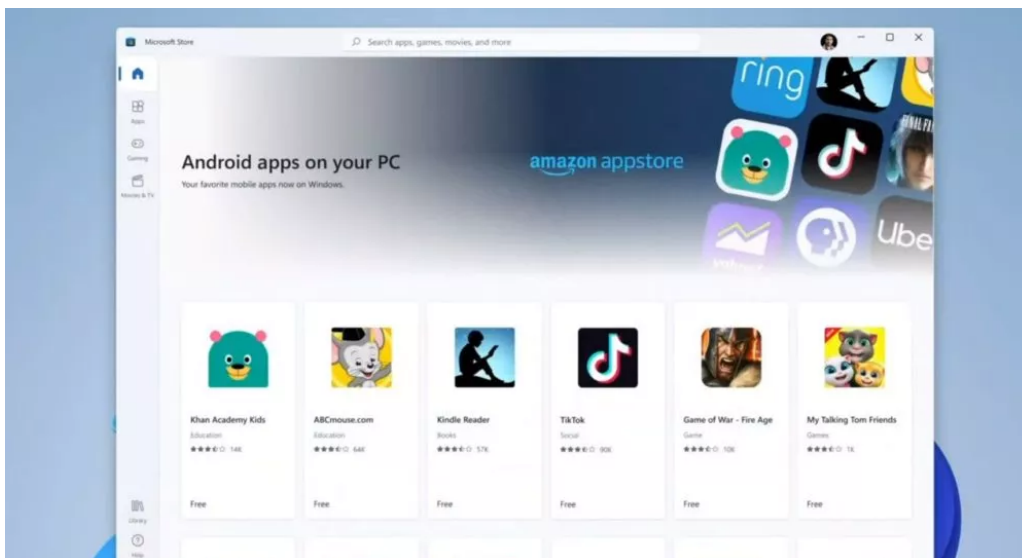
Microsoft Store

Search apps, games, movies, and more

Apps

Gaming

Movies & TV

Android apps on your PC

Your favorite mobile apps now on Windows.

amazon appstore

ring

Ube

Khan Academy Kids
Education
14K
Free

ABCmouse.com
Education
64K
Free

Kindle Reader
Books
57K
Free

TikTok
Social
90K
Free

Game of War - Fire Age
Game
10K
Free

My Talking Tom Friends
Games
1K
Free

Library

Help